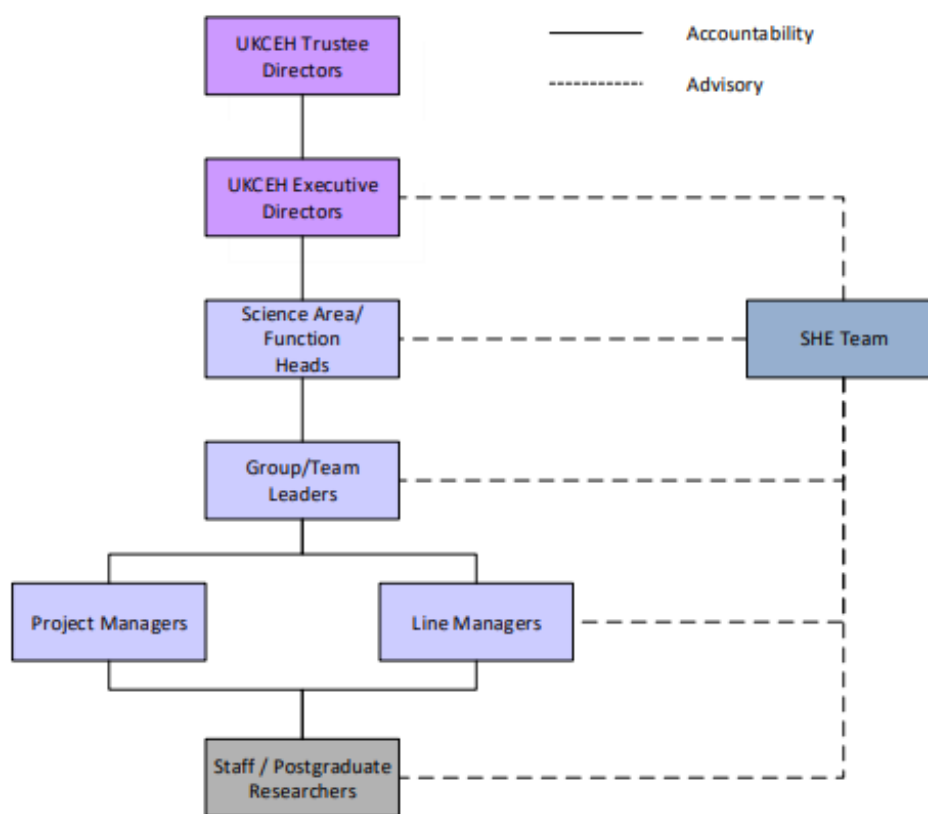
Accountability

Advisory

UKCEH Trustee Directors

UKCEH Executive Directors

Science Area/ Function Heads

SHE Team

Group/Team Leaders

Project Managers

Line Managers

Staff / Postgraduate Researchers